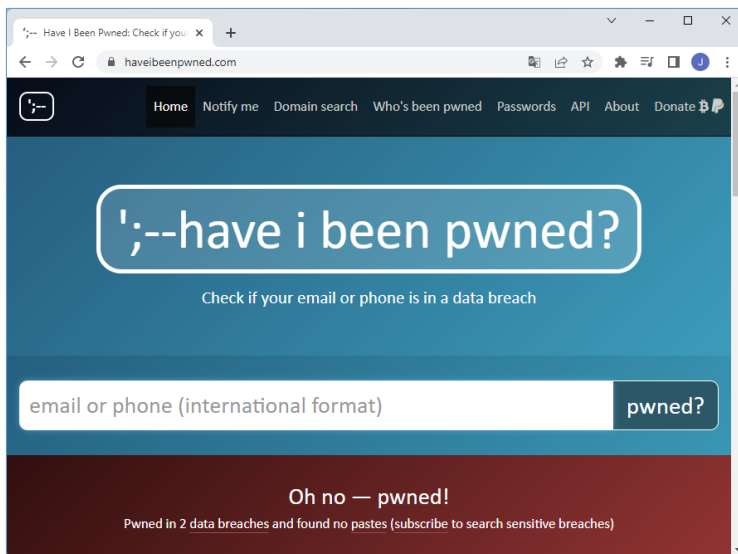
';-- Have I Been Pwned: Check if your

haveibeenpwned.com

';--

Home Notify me Domain search Who's been pwned Passwords API About Donate

';--have i been pwned?

Check if your email or phone is in a data breach

email or phone (international format)

pwned?

Oh no — pwned!

Pwned in 2 data breaches and found no pastes (subscribe to search sensitive breaches)